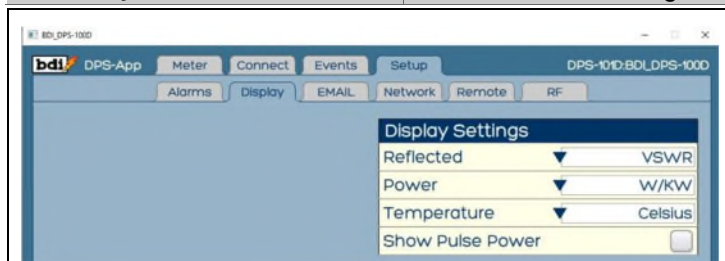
BDI_DPS-100D

bdi DPS-App Meter Connect Events Setup DPS-101D:BDI_DPS-100D

Alarms Display EMAIL Network Remote RF

| Display Settings | |
|---|---|
| Reflected | VSWR |
| Power | W/KW |
| Temperature | Celsius |
| Show Pulse Power | |